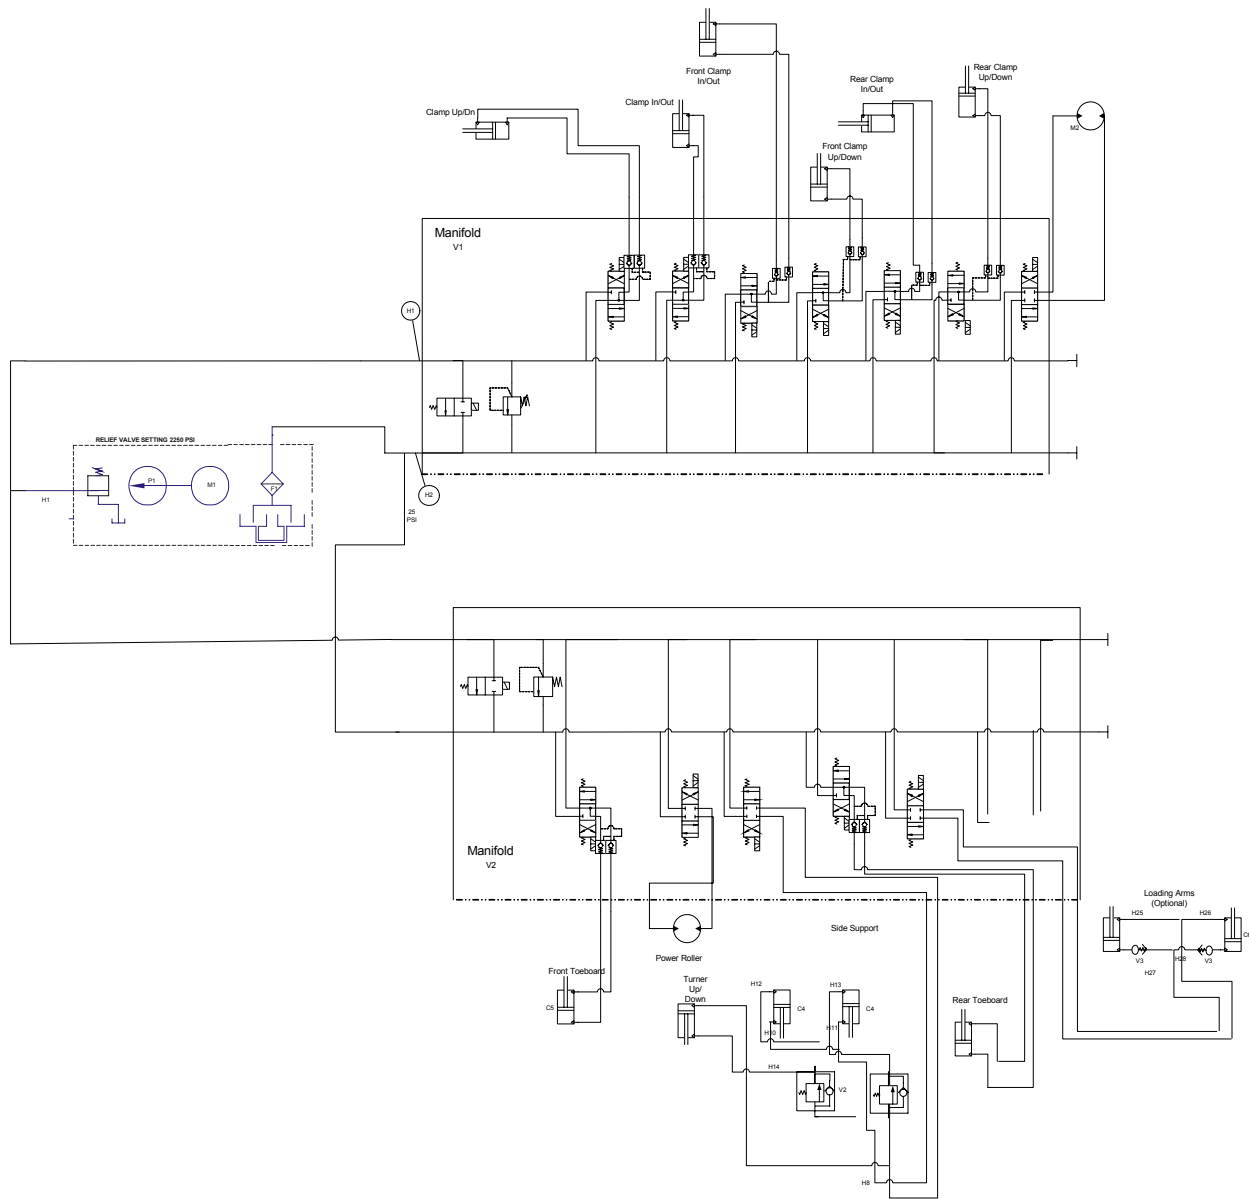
Front Clamp
In/Out

Rear Clamp
Up/Down

Rear Clamp
In/Out

Clamp Up/Dn

Clamp In/Out

M2

Front Clamp
Up/Down

Manifold
V1

H1

RELIEF VALVE SETTING 2250 PSI

P1

M1

F1

H1

H2

25
PSI

Manifold
V2

Loading Arms
(Optional)

H25

H26

Cl

V3

H27

H28

V3

Side Support

Power Roller

Front Toeboard

C5

Turner
Up/
Down

H12

C4

H13

C4

H10

H11

H14

V2

Rear Toeboard

H8